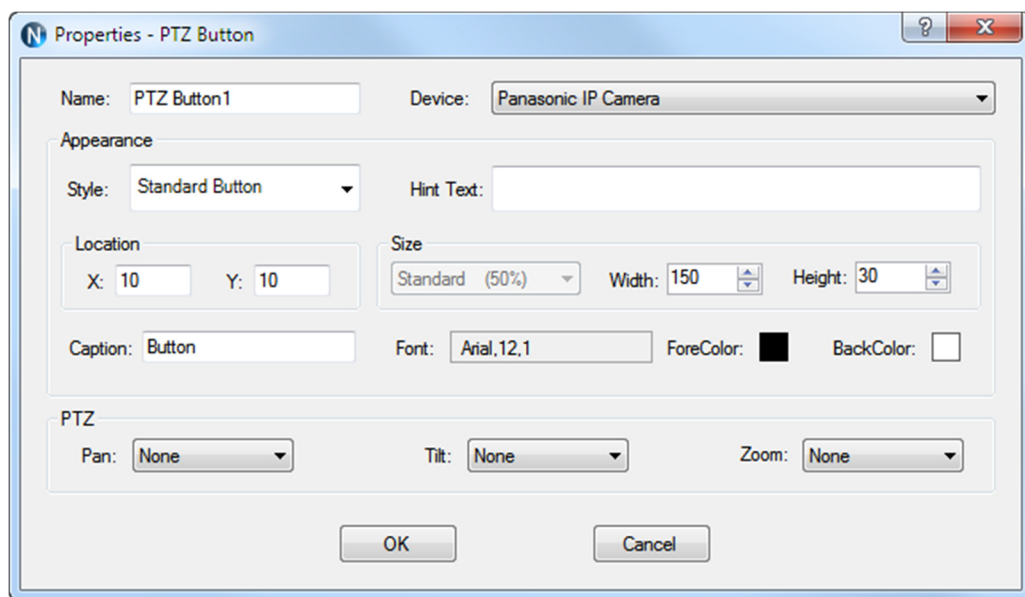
Properties - PTZ Button

?
X

Name: PTZ Button1
Device: Panasonic IP Camera

Appearance
Style: Standard Button
Hint Text:

Location
X: 10
Y: 10

Size
Standard (50%)
Width: 150
Height: 30

Caption: Button
Font: Arial,12,1
ForeColor:
BackColor:

PTZ
Pan: None
Tilt: None
Zoom: None

OK
Cancel